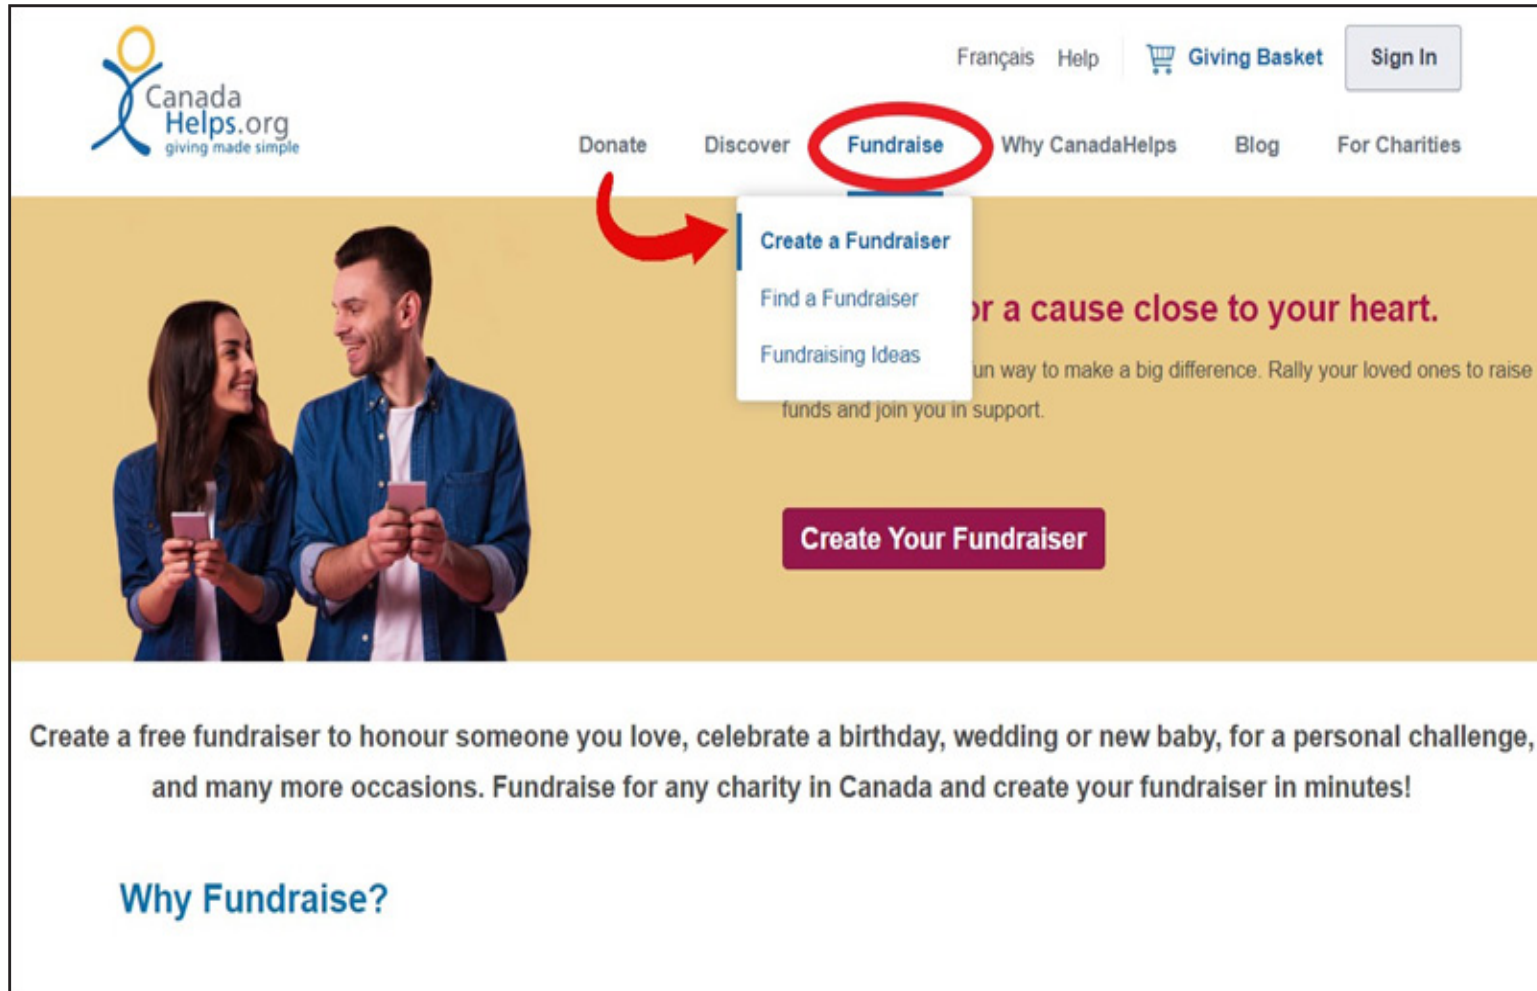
CanadaHelps.org
giving made simple

Français Help Giving Basket Sign In

Donate Discover Fundraise Why CanadaHelps Blog For Charities

Create a Fundraiser
Find a Fundraiser
Fundraising Ideas

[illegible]or a cause close to your heart.

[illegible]un way to make a big difference. Rally your loved ones to raise funds and join you in support.

Create Your Fundraiser

Create a free fundraiser to honour someone you love, celebrate a birthday, wedding or new baby, for a personal challenge, and many more occasions. Fundraise for any charity in Canada and create your fundraiser in minutes!

Why Fundraise?